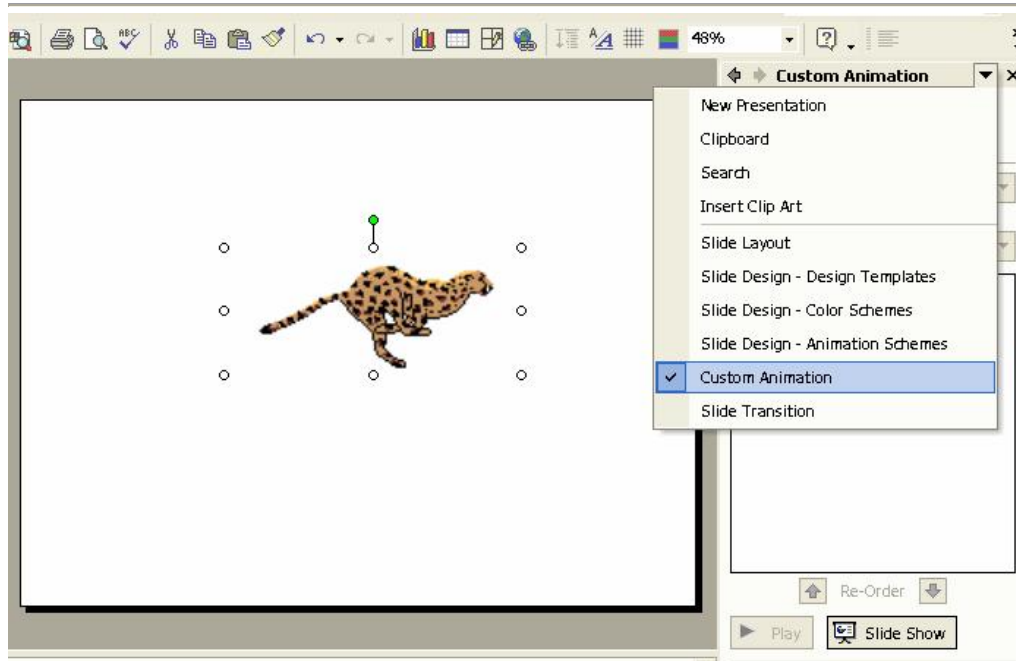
48%

Custom Animation

New Presentation
Clipboard
Search
Insert Clip Art
Slide Layout
Slide Design - Design Templates
Slide Design - Color Schemes
Slide Design - Animation Schemes
✓ Custom Animation
Slide Transition

Re-Order

Play

Slide Show